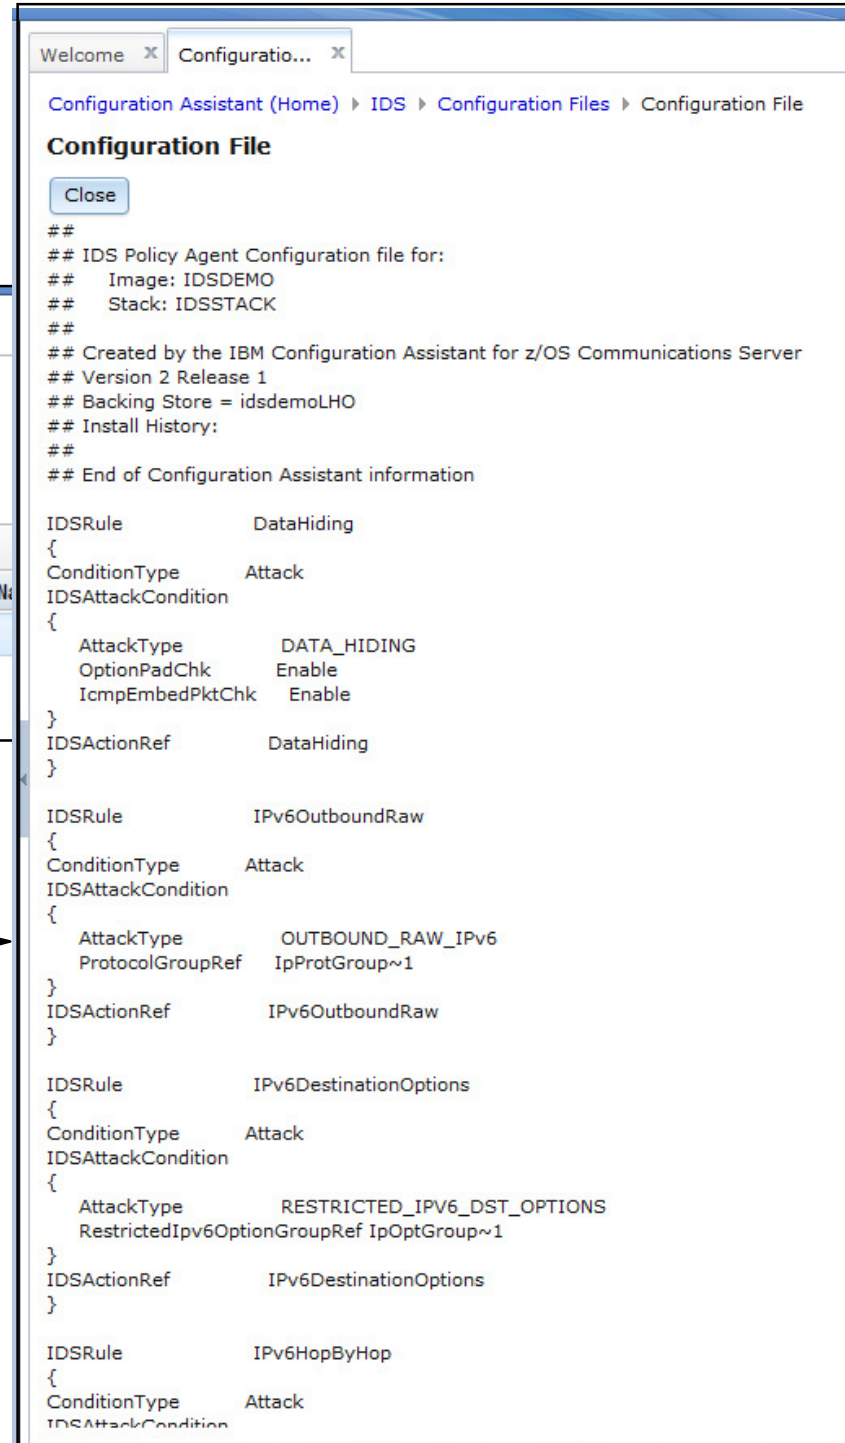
Welcome ✕ Configuratio... ✕

Configuration Assistant (Home) ▸ IDS ▸ Configuration Files ▸ Configuration File

Configuration File

Close

##
## IDS Policy Agent Configuration file for:
## Image: IDSDEMO
## Stack: IDSSTACK
##
## Created by the IBM Configuration Assistant for z/OS Communications Server
## Version 2 Release 1
## Backing Store = idsdemoLHO
## Install History:
##
## End of Configuration Assistant information

IDSRule DataHiding
{
ConditionType Attack
IDSAttackCondition
{
AttackType DATA_HIDING
OptionPadChk Enable
IcmpEmbedPktChk Enable
}
IDSActionRef DataHiding
}

IDSRule IPv6OutboundRaw
{
ConditionType Attack
IDSAttackCondition
{
AttackType OUTBOUND_RAW_IPv6
ProtocolGroupRef IpProtGroup~1
}
IDSActionRef IPv6OutboundRaw
}

IDSRule IPv6DestinationOptions
{
ConditionType Attack
IDSAttackCondition
{
AttackType RESTRICTED_IPV6_DST_OPTIONS
RestrictedIpv6OptionGroupRef IpOptGroup~1
}
IDSActionRef IPv6DestinationOptions
}

IDSRule IPv6HopByHop
{
ConditionType Attack
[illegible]